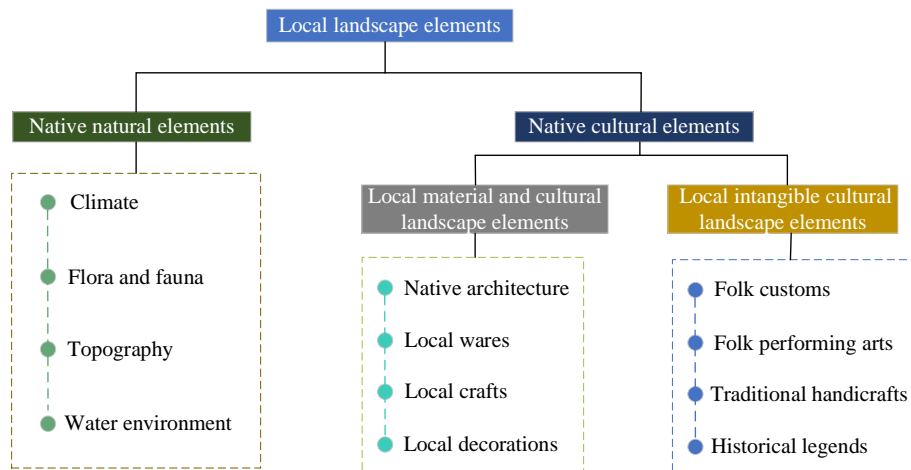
Local landscape elements

Native natural elements

Climate

Flora and fauna

Topography

Water environment

Native cultural elements

Local material and cultural landscape elements

Native architecture

Local wares

Local crafts

Local decorations

Local intangible cultural landscape elements

Folk customs

Folk performing arts

Traditional handicrafts

Historical legends